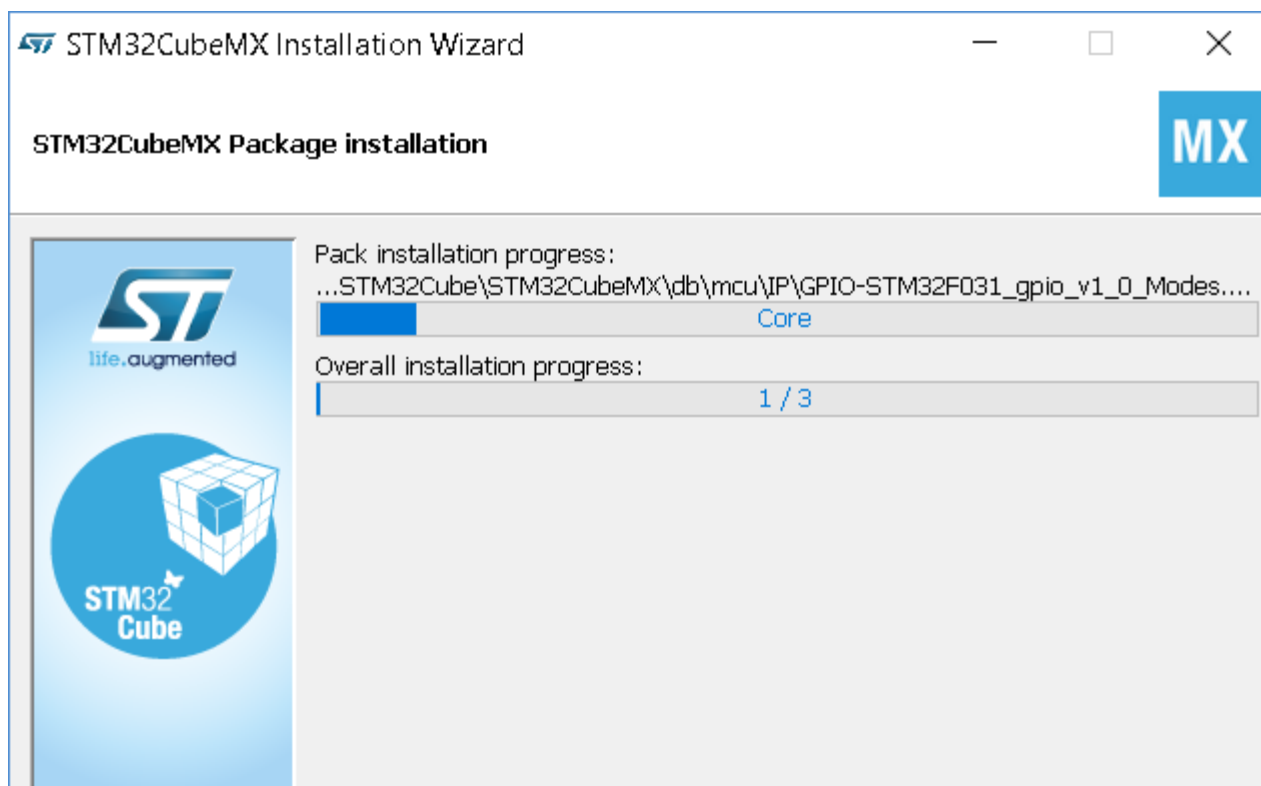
STM32CubeMX Installation Wizard

STM32CubeMX Package installation

MX

life.augmented

STM32 Cube

Pack installation progress:
...STM32Cube\STM32CubeMX\db\mcu\IP\GPIO-STM32F031_gpio_v1_0_Modes....

Core

Overall installation progress:

1 / 3